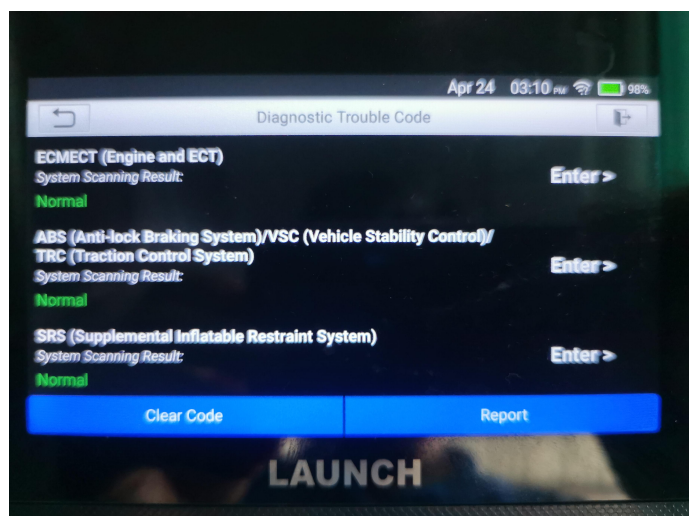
Apr 24 03:10 PM 98%

Diagnostic Trouble Code

ECMECT (Engine and ECT)
System Scanning Result:
Normal
Enter >

ABS (Anti-lock Braking System)/VSC (Vehicle Stability Control)/ TRC (Traction Control System)
System Scanning Result:
Normal
Enter >

SRS (Supplemental Inflatable Restraint System)
System Scanning Result:
Normal
Enter >

Clear Code
Report

LAUNCH